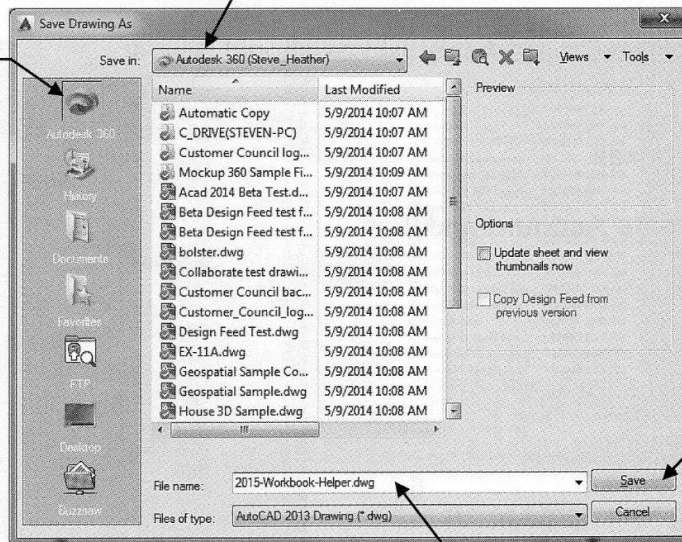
Save Drawing As

Save in: Autodesk 360 (Steve_Heather)

Views ▾ Tools ▾

Autodesk 360
History
Documents
Favorites
FTP
Desktop
Buzzsaw

| Name | Last Modified |
|---|---|
| Automatic Copy | 5/9/2014 10:07 AM |
| C_DRIVE(STEVEN-PC) | 5/9/2014 10:07 AM |
| Customer Council log... | 5/9/2014 10:07 AM |
| Mockup 360 Sample Fi... | 5/9/2014 10:09 AM |
| Acad 2014 Beta Test.d... | 5/9/2014 10:07 AM |
| Beta Design Feed test f... | 5/9/2014 10:08 AM |
| Beta Design Feed test f... | 5/9/2014 10:08 AM |
| bolster.dwg | 5/9/2014 10:08 AM |
| Collaborate test drawi... | 5/9/2014 10:08 AM |
| Customer Council bac... | 5/9/2014 10:08 AM |
| Customer_Council_log... | 5/9/2014 10:08 AM |
| Design Feed Test.dwg | 5/9/2014 10:08 AM |
| EX-11A.dwg | 5/9/2014 10:08 AM |
| Geospatial Sample Co... | 5/9/2014 10:08 AM |
| Geospatial Sample.dwg | 5/9/2014 10:08 AM |
| House 3D Sample.dwg | 5/9/2014 10:08 AM |

Preview

Options

Update sheet and view thumbnails now

Copy Design Feed from previous version

File name: 2015-Workbook-Helper.dwg

Save

Files of type: AutoCAD 2013 Drawing (*.dwg)

Cancel